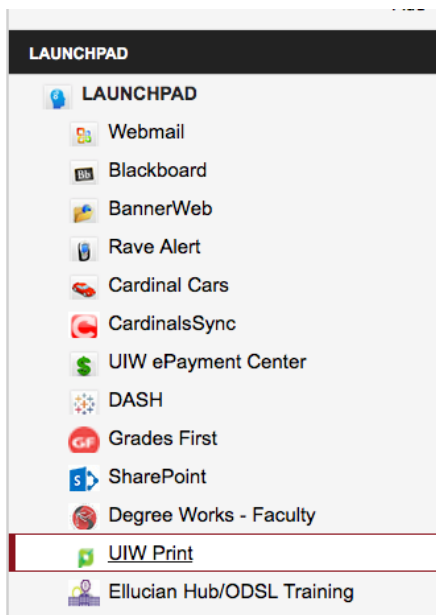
LAUNCHPAD

LAUNCHPAD

Webmail

Blackboard

BannerWeb

Rave Alert

Cardinal Cars

CardinalsSync

UIW ePayment Center

DASH

Grades First

SharePoint

Degree Works - Faculty

UIW Print

Ellucian Hub/ODSL Training